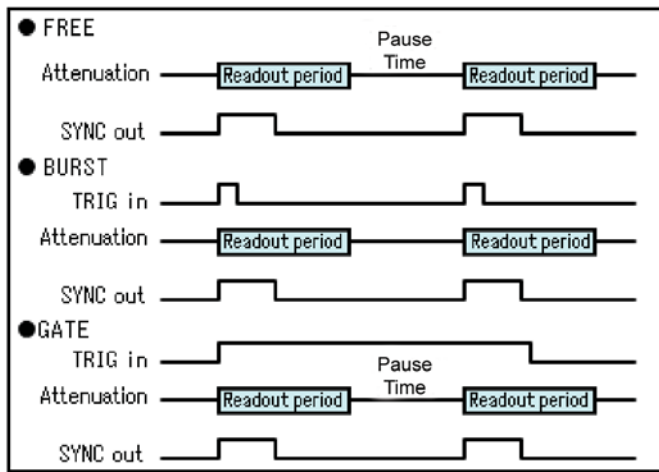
● FREE

Pause Time

Attenuation Readout period Readout period

SYNC out

● BURST

TRIG in

Attenuation Readout period Readout period

SYNC out

●GATE

TRIG in

Pause Time

Attenuation Readout period Readout period

SYNC out